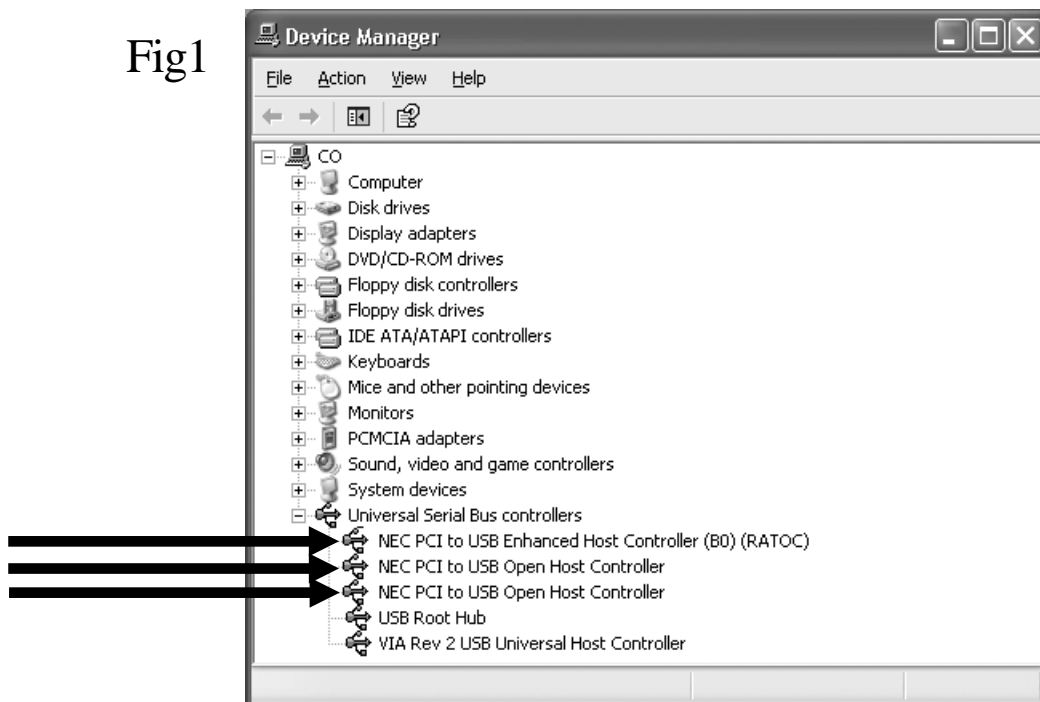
Fig1

Device Manager

File Action View Help

CO
Computer
Disk drives
Display adapters
DVD/CD-ROM drives
Floppy disk controllers
Floppy disk drives
IDE ATA/ATAPI controllers
Keyboards
Mice and other pointing devices
Monitors
PCMCIA adapters
Sound, video and game controllers
System devices
Universal Serial Bus controllers
NEC PCI to USB Enhanced Host Controller (B0) (RATOC)
NEC PCI to USB Open Host Controller
NEC PCI to USB Open Host Controller
USB Root Hub
VIA Rev 2 USB Universal Host Controller